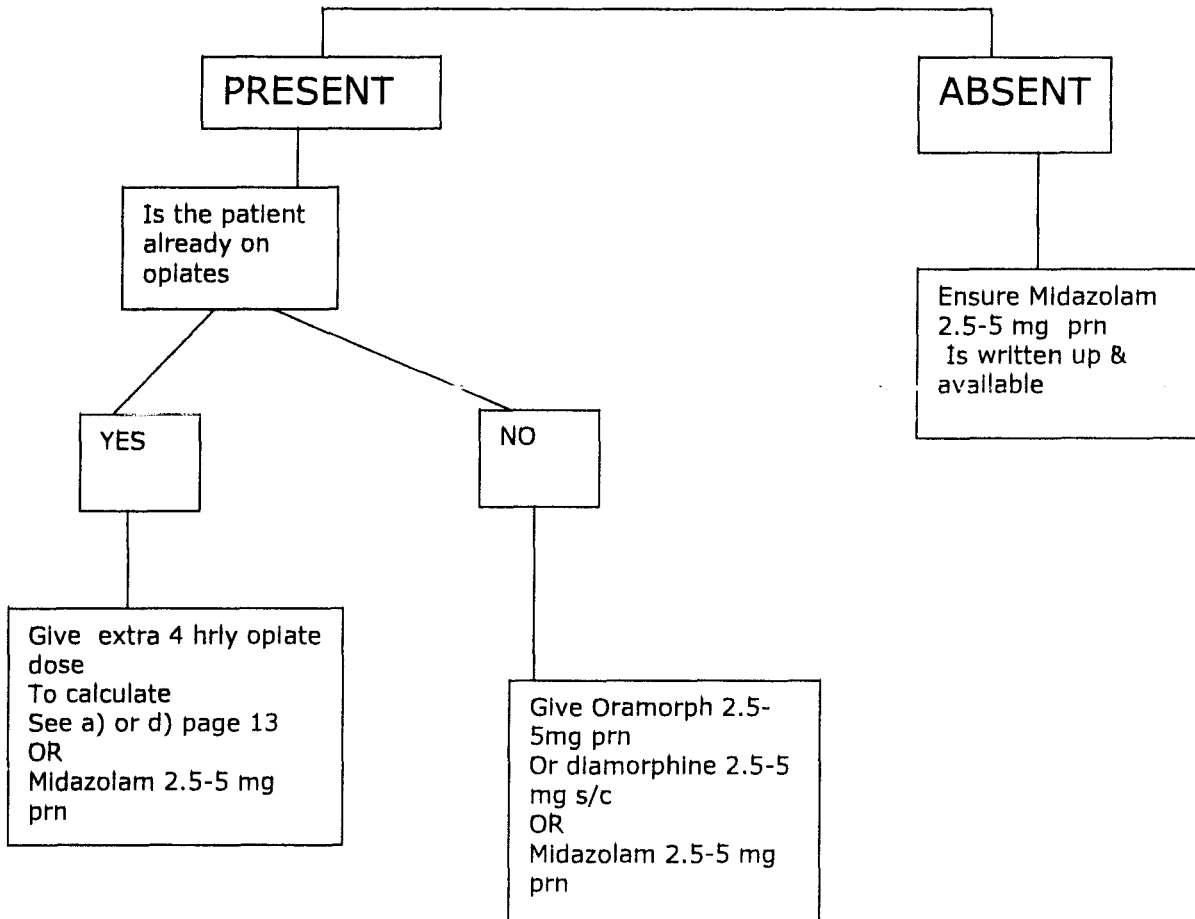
PRESENT

ABSENT

Is the patient already on opiates

Ensure Midazolam 2.5-5 mg prn
Is written up & available

YES

NO

Give extra 4 hrly opiate dose
To calculate
See a) or d) page 13
OR
Midazolam 2.5-5 mg prn

Give Oramorph 2.5-5mg prn
Or diamorphine 2.5-5 mg s/c
OR
Midazolam 2.5-5 mg prn